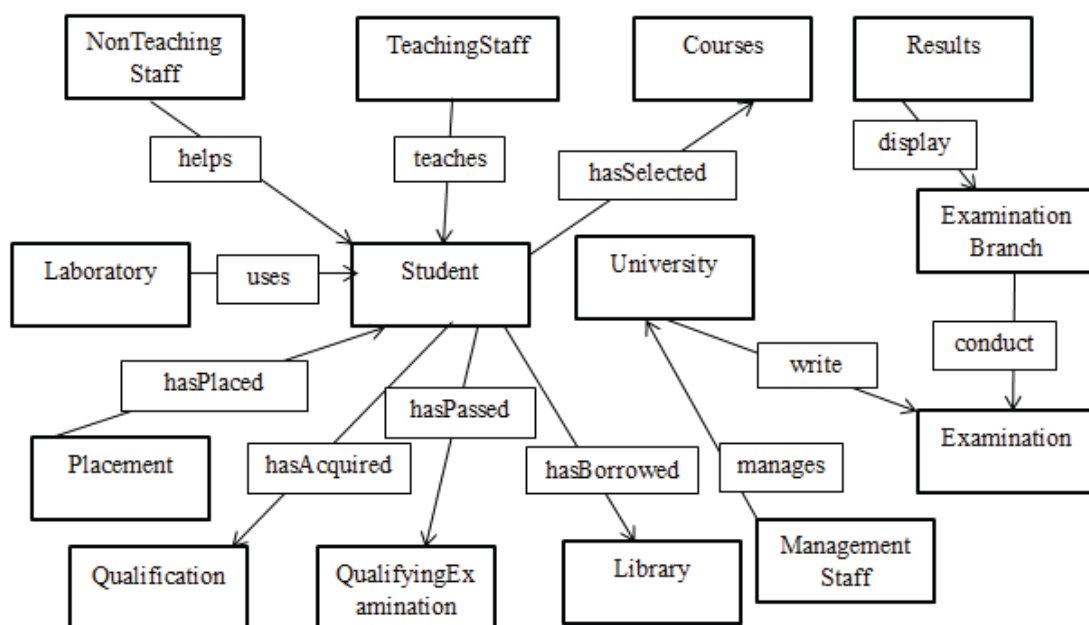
NonTeaching Staff

TeachingStaff

Courses

Results

helps

teaches

hasSelected

display

Examination Branch

Laboratory

uses

Student

University

conduct

hasPlaced

write

hasPassed

Examination

Placement

hasAcquired

hasBorrowed

manages

Management Staff

Qualification

QualifyingExamination

Library